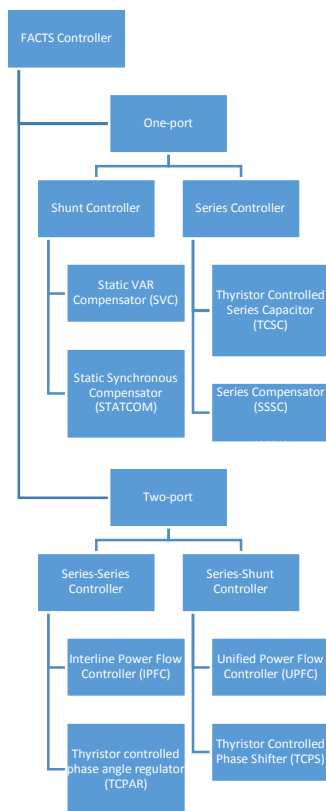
FACTS Controller

One-port

Shunt Controller

Series Controller

Static VAR Compensator (SVC)

Static Synchronous Compensator (STATCOM)

Thyristor Controlled Series Capacitor (TCSC)

Series Compensator (SSSC)

Two-port

Series-Series Controller

Series-Shunt Controller

Interline Power Flow Controller (IPFC)

Thyristor controlled phase angle regulator (TCPAR)

Unified Power Flow Controller (UPFC)

Thyristor Controlled Phase Shifter (TCPS)